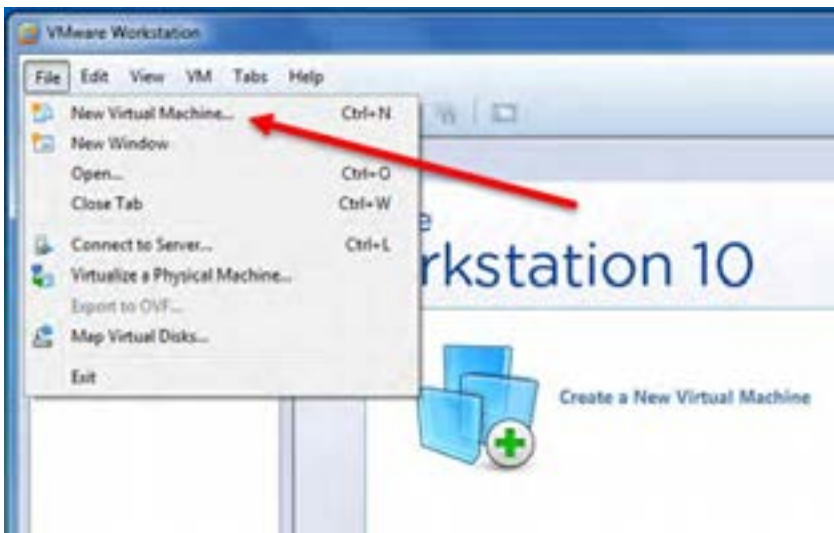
VMware Workstation

File Edit View VM Tabs Help

New Virtual Machine... Ctrl+N
New Window
Open... Ctrl+O
Close Tab Ctrl+W
Connect to Server... Ctrl+L
Virtualize a Physical Machine...
Export to OVF...
Map Virtual Disks...
Exit

e
rkstation 10

Create a New Virtual Machine